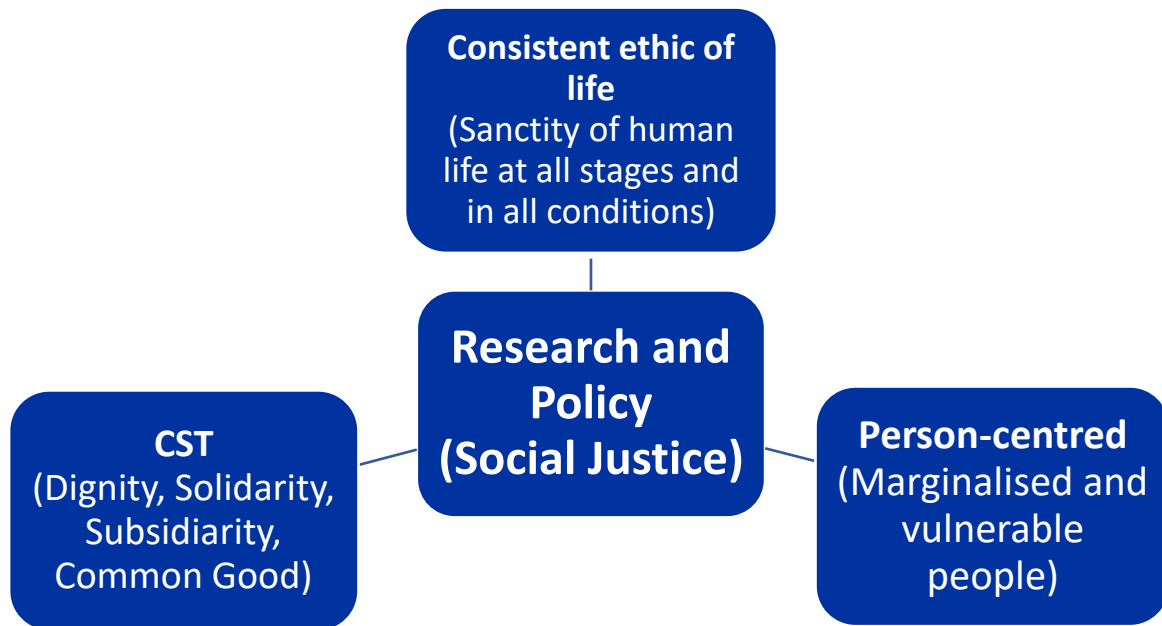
Consistent ethic of life
(Sanctity of human life at all stages and in all conditions)

CST
(Dignity, Solidarity, Subsidiarity, Common Good)

Research and Policy
(Social Justice)

Person-centred
(Marginalised and vulnerable people)